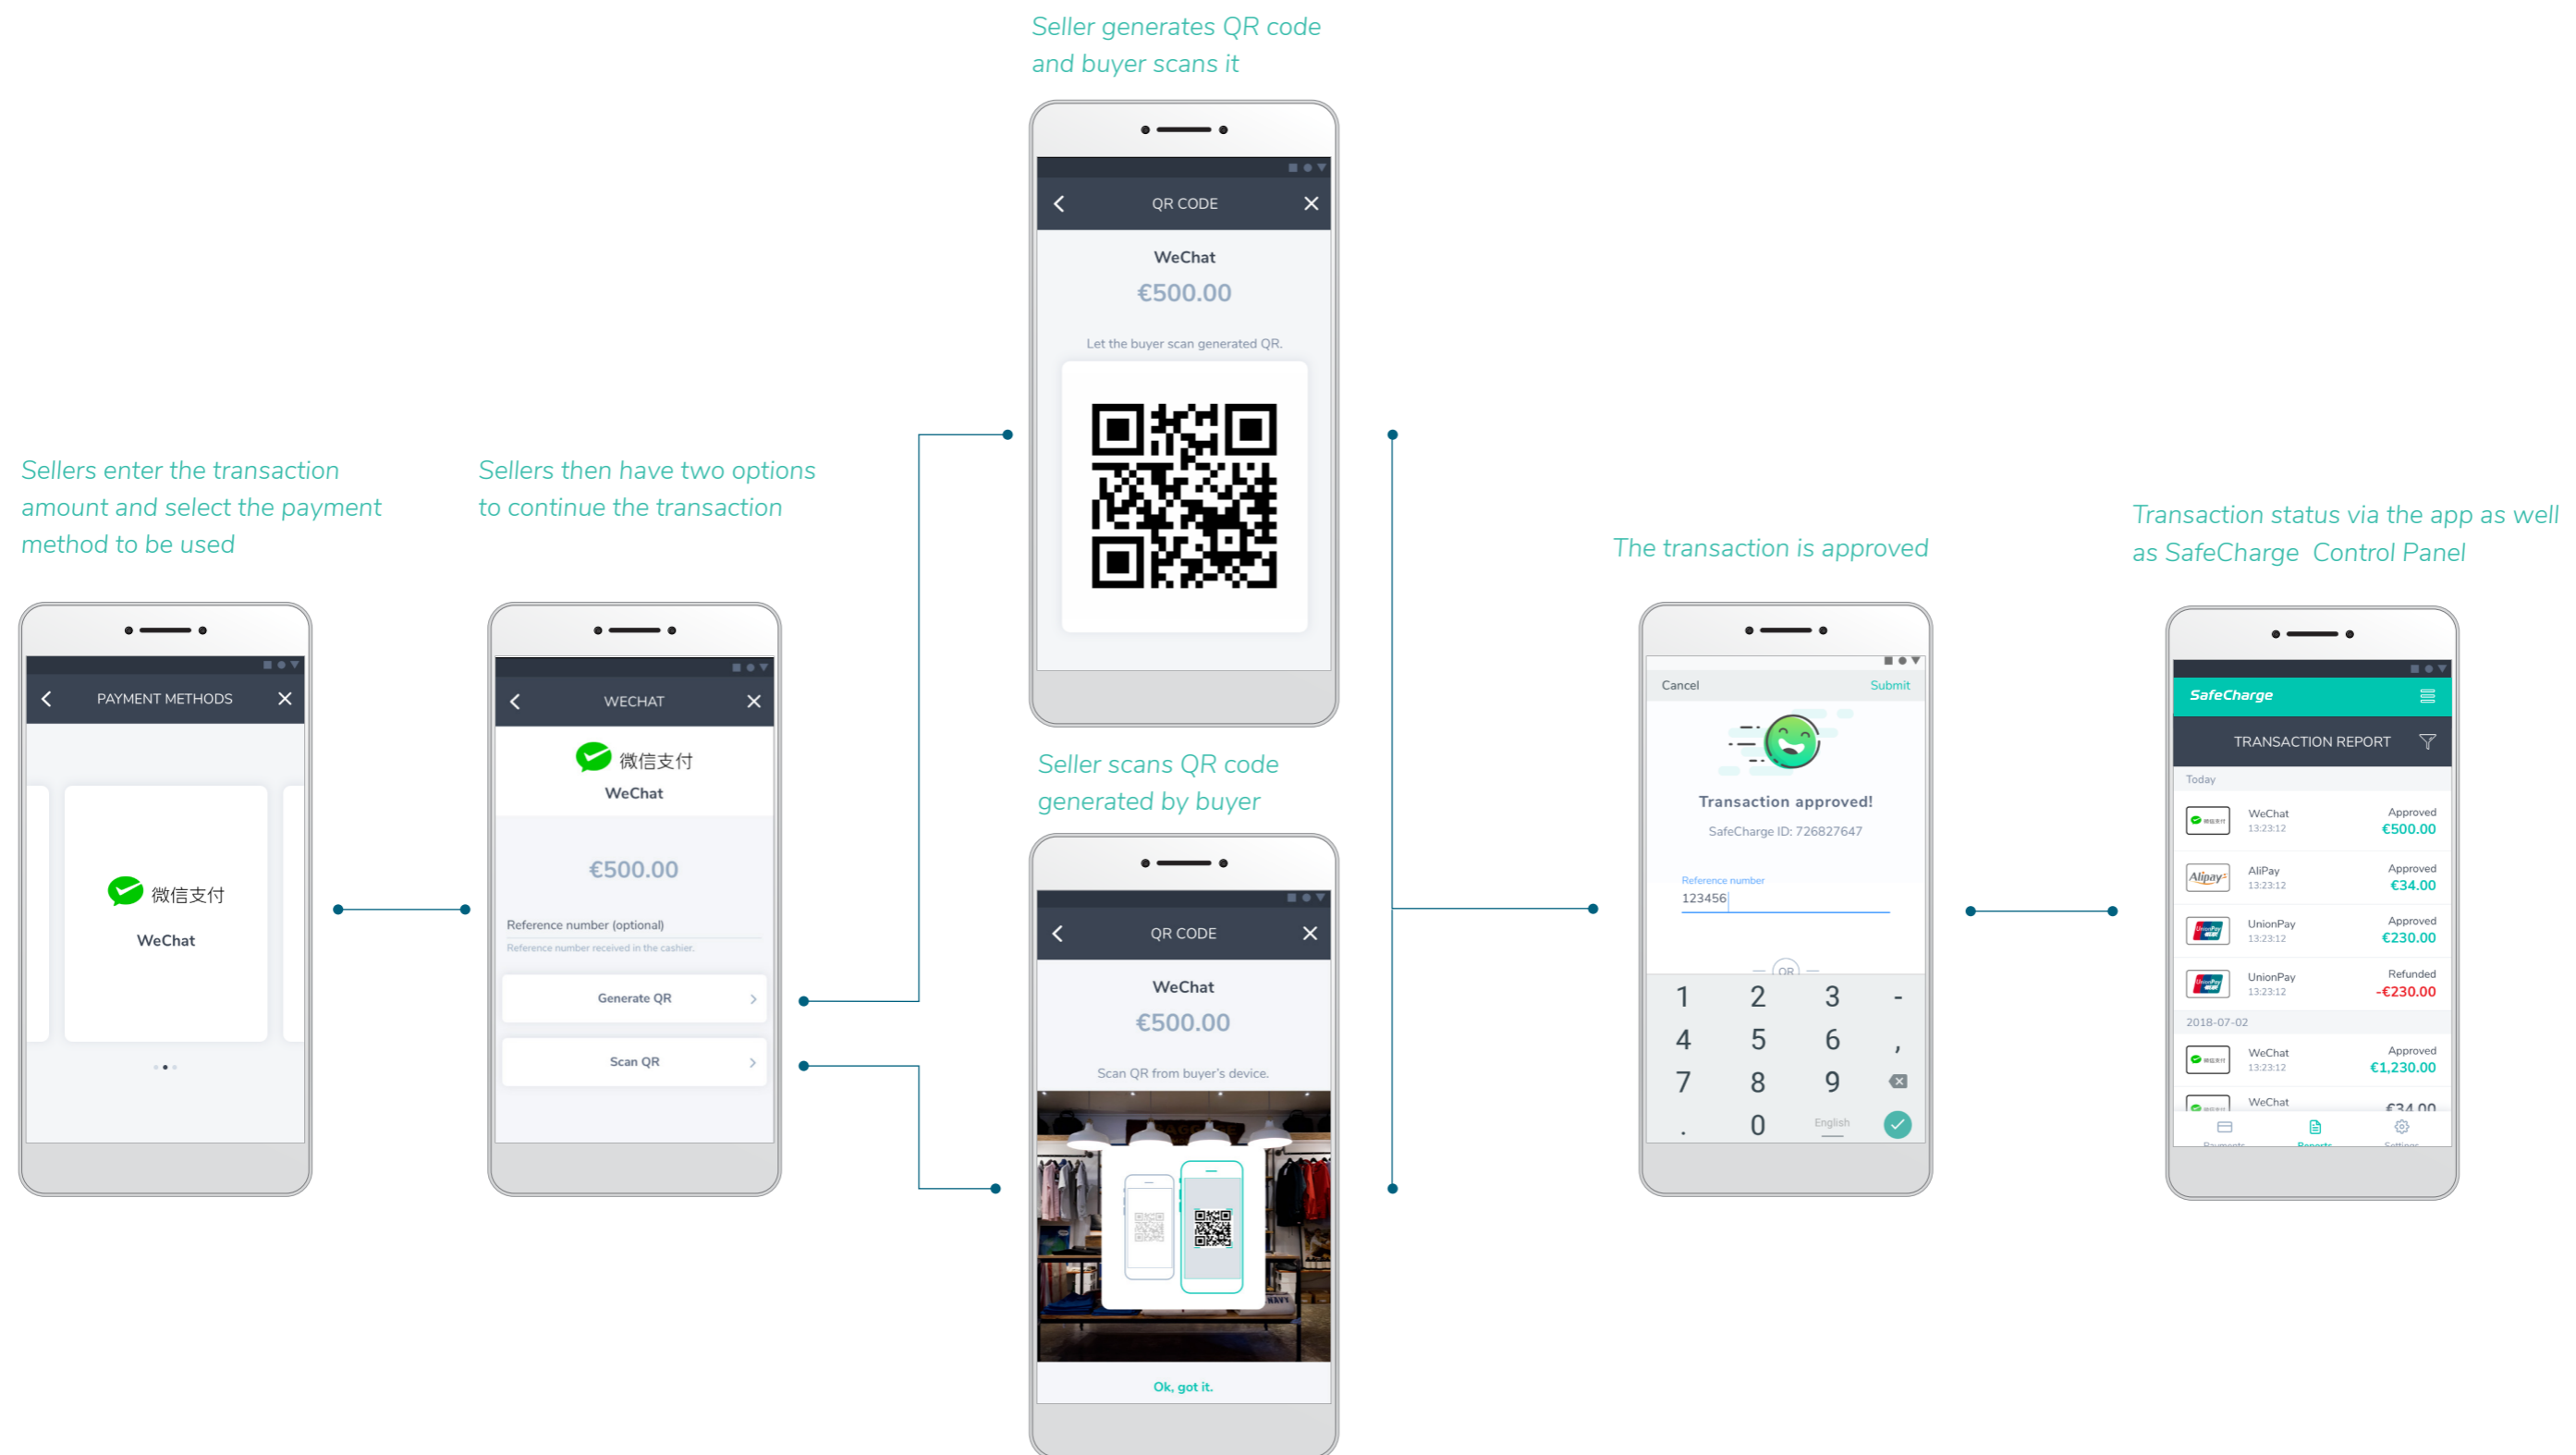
Seller generates QR code and buyer scans it

QR CODE

WeChat

€500.00

Let the buyer scan generated QR.

Sellers enter the transaction amount and select the payment method to be used

PAYMENT METHODS

微信支付

WeChat

Sellers then have two options to continue the transaction

WECHAT

微信支付

WeChat

€500.00

Reference number (optional)

Reference number received in the cashier.

Generate QR

Scan QR

Seller scans QR code generated by buyer

QR CODE

WeChat

€500.00

Scan QR from buyer's device.

Ok, got it.

The transaction is approved

Cancel

Submit

Transaction approved!

SafeCharge ID: 726827647

Reference number

123456

OR

1 2 3 -
4 5 6 ,
7 8 9
. 0 English

Transaction status via the app as well as SafeCharge Control Panel

SafeCharge

TRANSACTION REPORT

Today

| | | |
|---|---|---|
| WeChat 13:23:12 | Approved €500.00 |
| AliPay 13:23:12 | Approved €34.00 |
| UnionPay 13:23:12 | Approved €230.00 |
| UnionPay 13:23:12 | Refunded -€230.00 |

2018-07-02

| | |
|---|---|
| WeChat 13:23:12 | Approved €1,230.00 |
| WeChat | €34.00 |

Payments Reports Settings